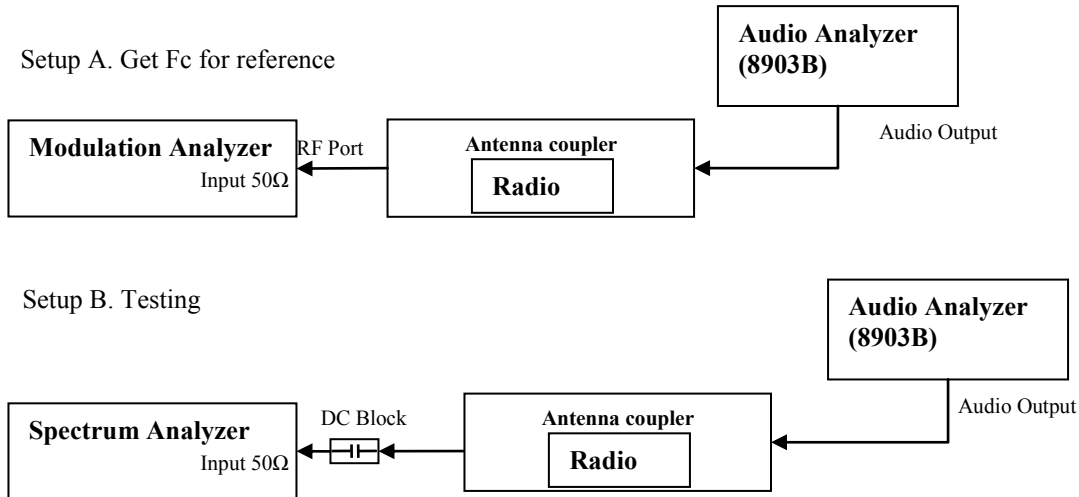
Setup A. Get Fc for reference

Audio Analyzer (8903B)

Audio Output

Modulation Analyzer

Input 50Ω

RF Port

Antenna coupler

Radio

Setup B. Testing

Audio Analyzer (8903B)

Audio Output

Spectrum Analyzer

Input 50Ω

DC Block

Antenna coupler

Radio